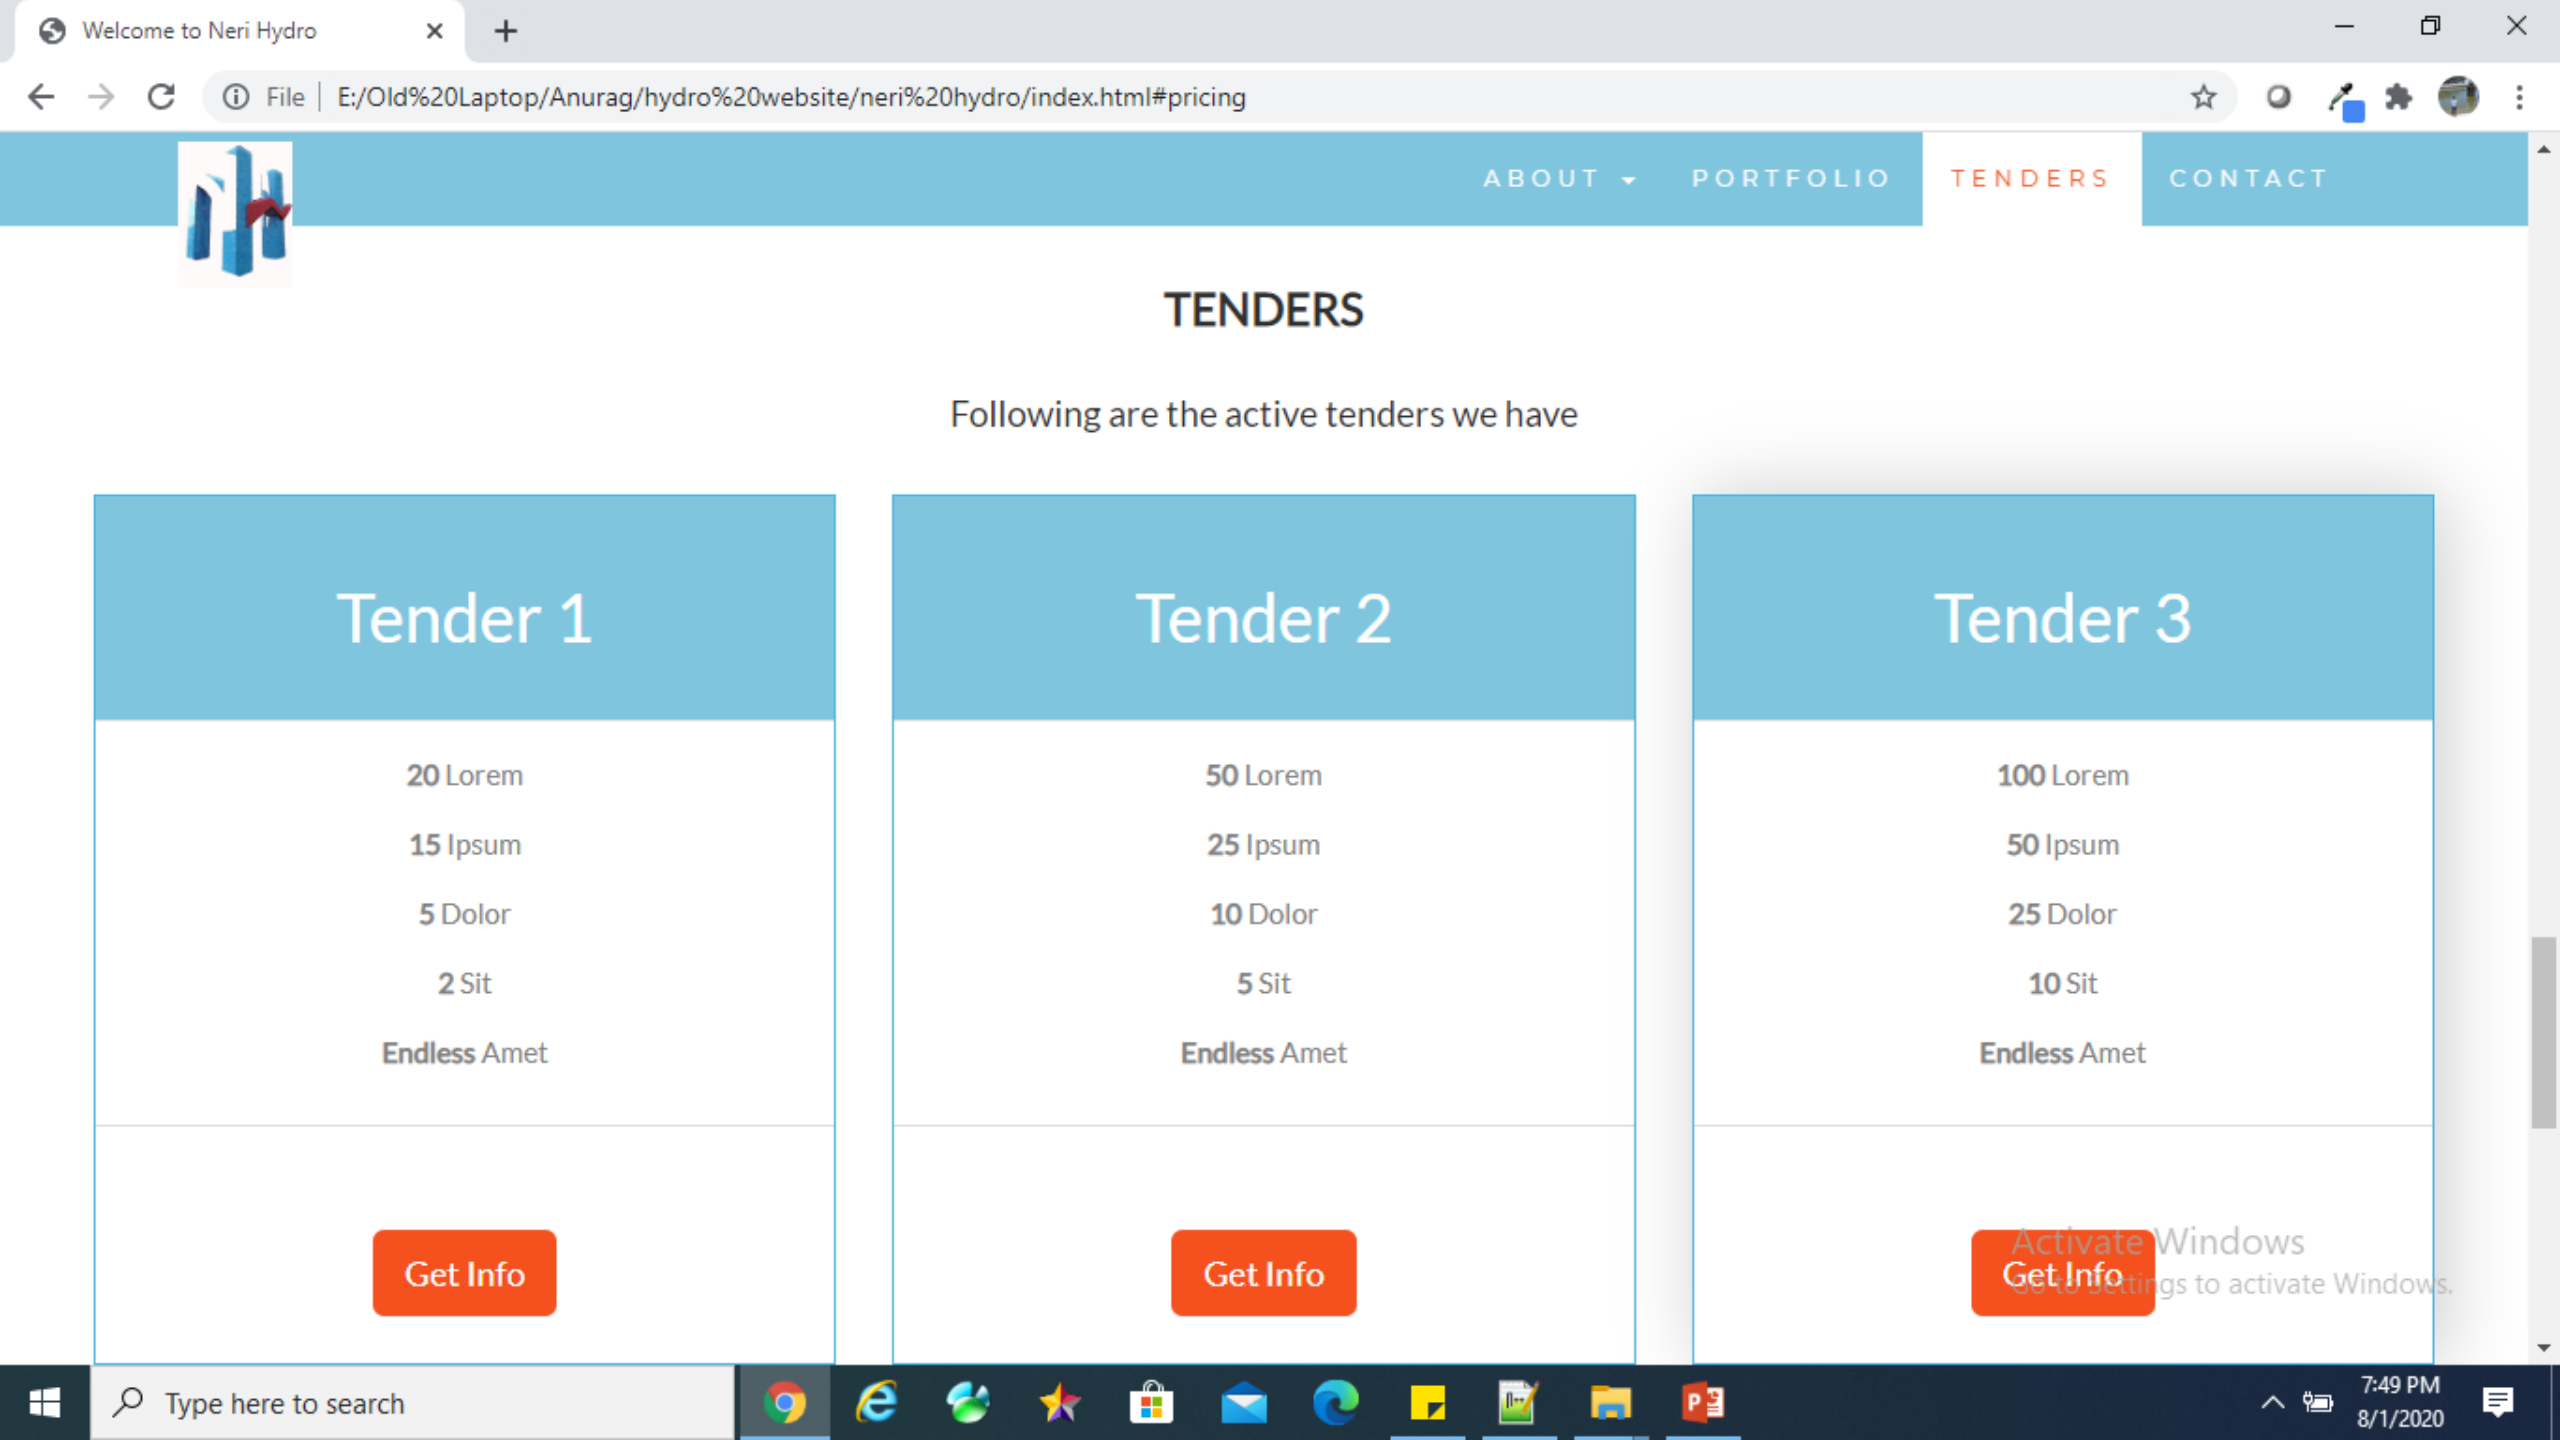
Welcome to Neri Hydro

File | E:/Old%20Laptop/Anurag/hydro%20website/neri%20hydro/index.html#pricing

ABOUT PORTFOLIO TENDERS CONTACT

TENDERS

Following are the active tenders we have

Tender 1

20 Lorem

15 Ipsum

5 Dolor

2 Sit

Endless Amet

Get Info

Tender 2

50 Lorem

25 Ipsum

10 Dolor

5 Sit

Endless Amet

Get Info

Tender 3

100 Lorem

50 Ipsum

25 Dolor

10 Sit

Endless Amet

Get Info

Activate Windows
Go to Settings to activate Windows.

Type here to search

7:49 PM
8/1/2020